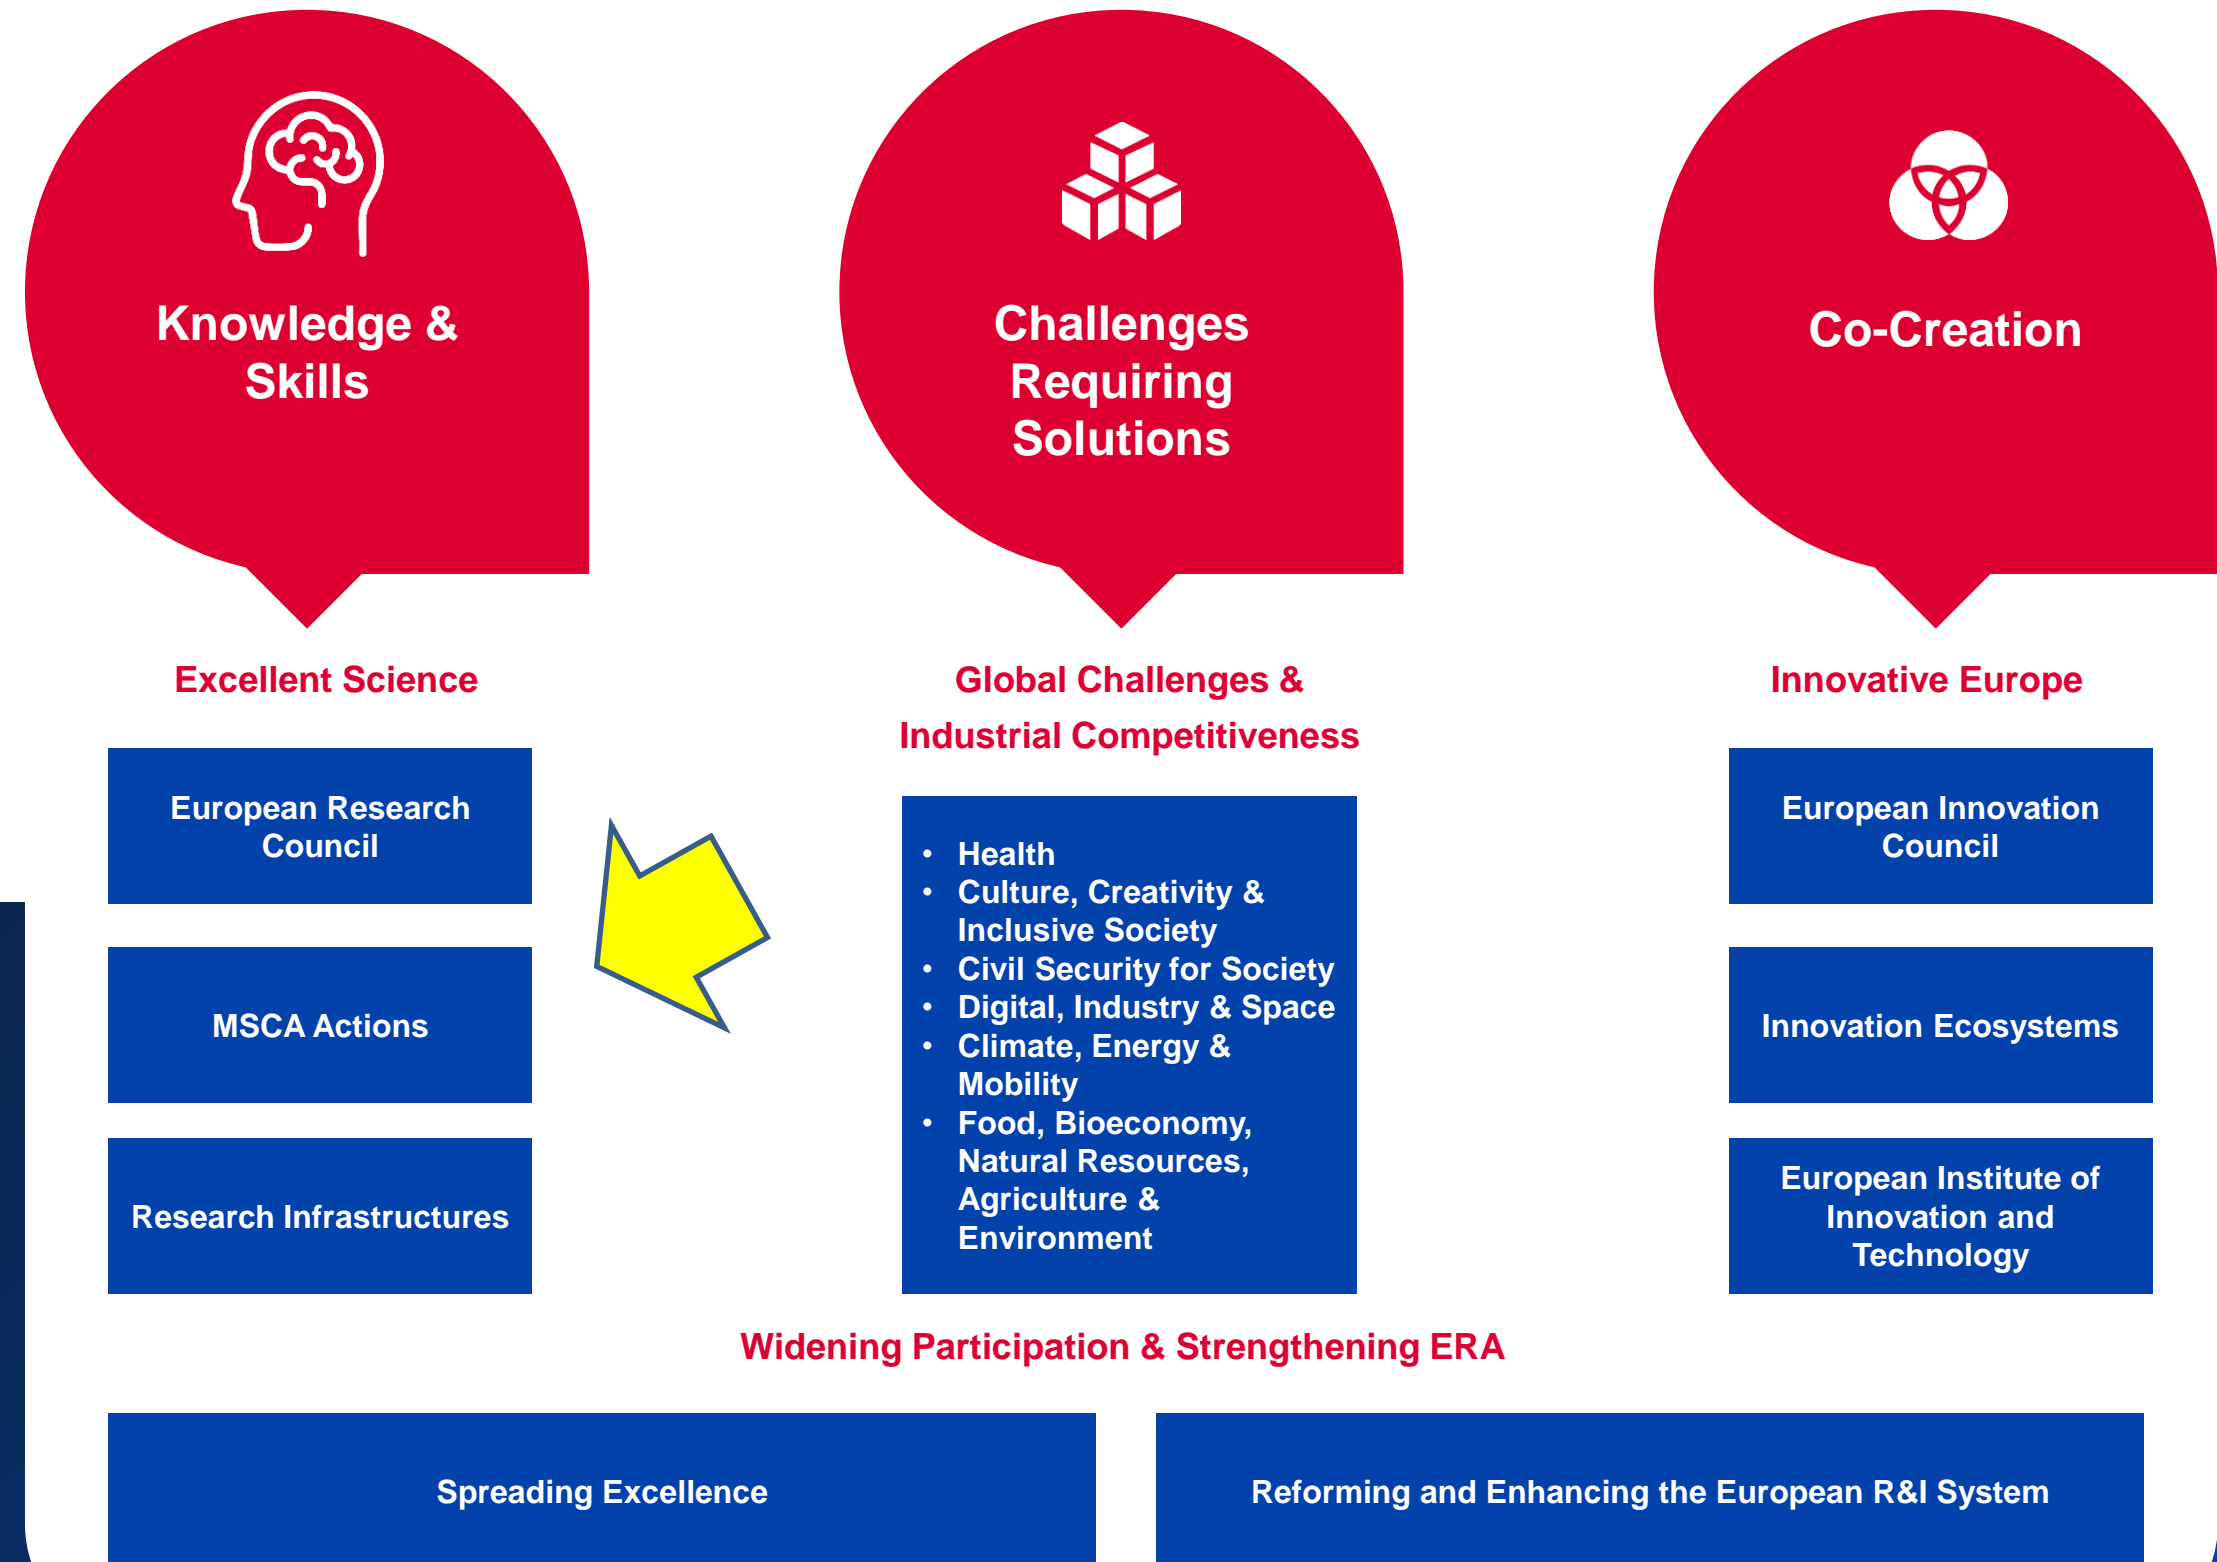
Knowledge & Skills

Challenges Requiring Solutions

Co-Creation

Excellent Science

European Research Council

MSCA Actions

Research Infrastructures

Global Challenges & Industrial Competitiveness

- Health
- Culture, Creativity & Inclusive Society
- Civil Security for Society
- Digital, Industry & Space
- Climate, Energy & Mobility
- Food, Bioeconomy, Natural Resources, Agriculture & Environment

Innovative Europe

European Innovation Council

Innovation Ecosystems

European Institute of Innovation and Technology

Widening Participation & Strengthening ERA

Spreading Excellence

Reforming and Enhancing the European R&I System